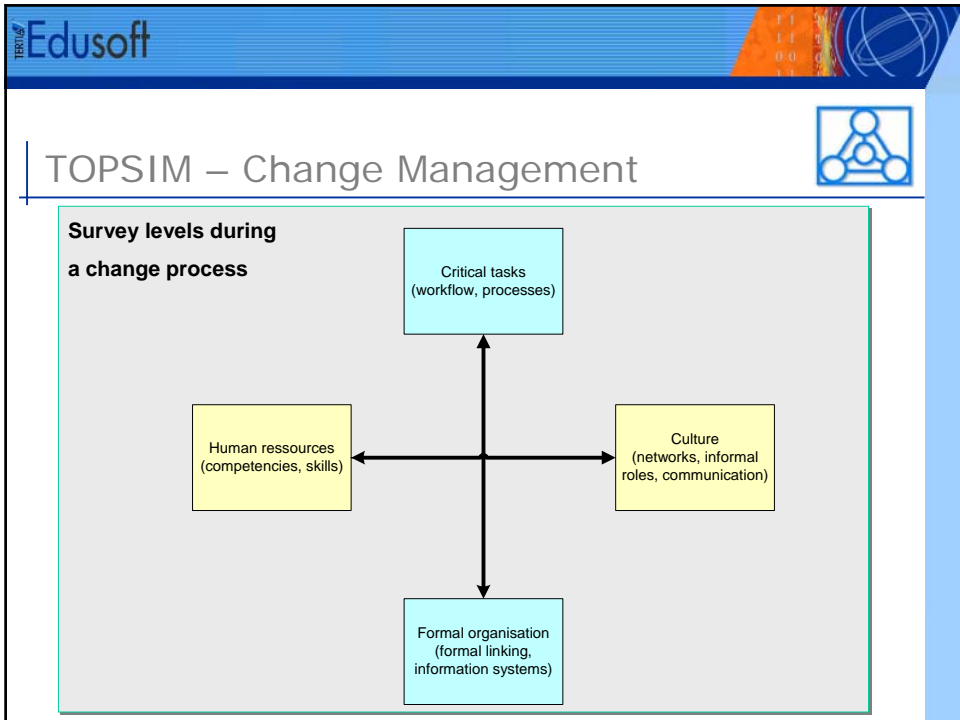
TERTIA Edusoft

TOPSIM – Change Management

Survey levels during

a change process

Critical tasks (workflow, processes)

Human ressources (competencies, skills)

Culture (networks, informal roles, communication)

Formal organisation (formal linking, information systems)